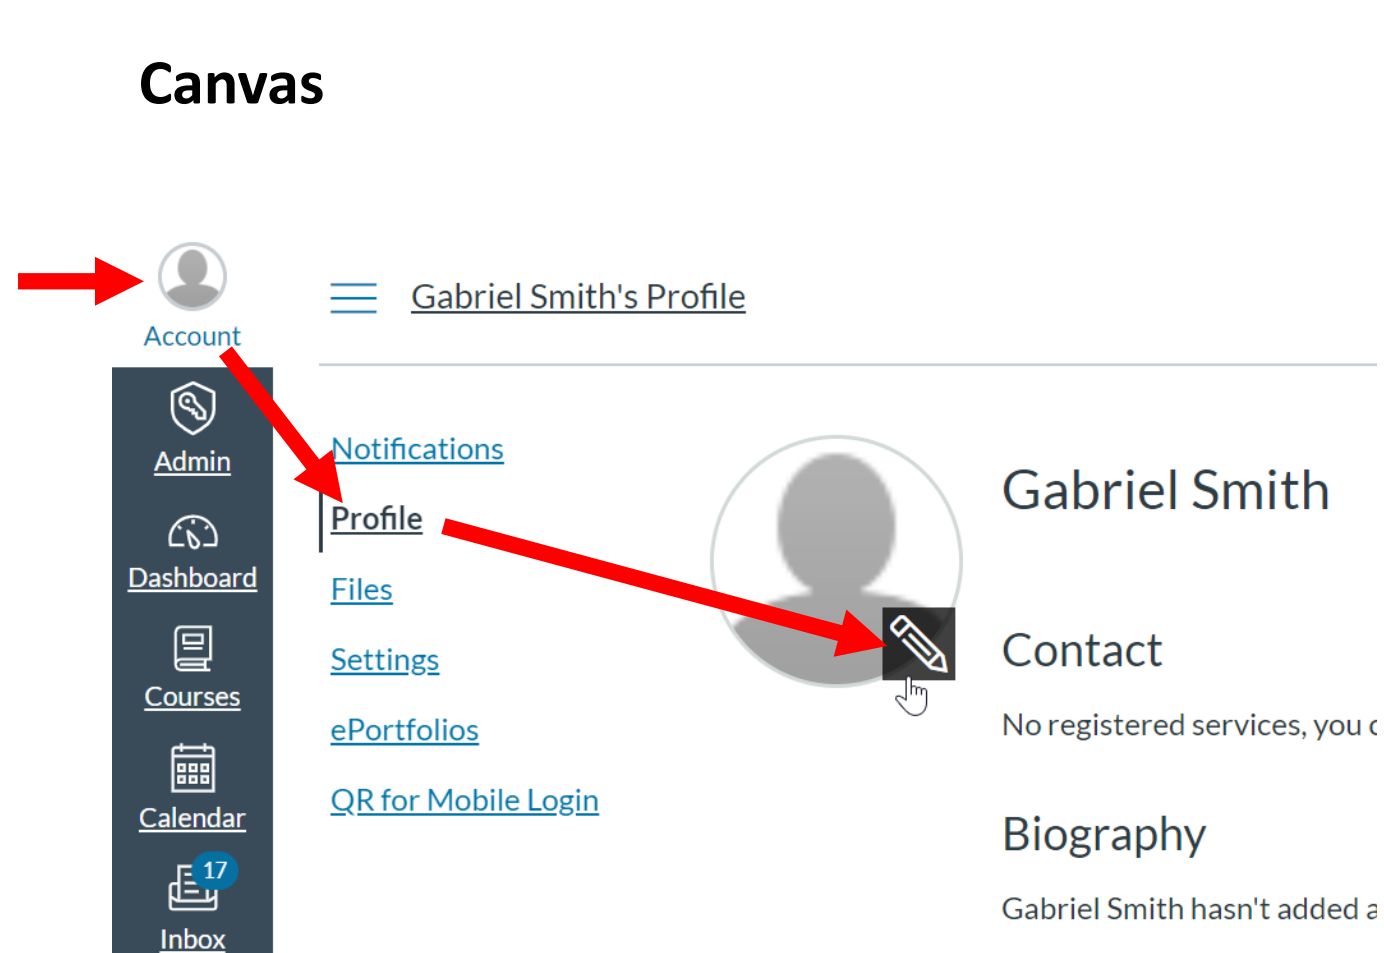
Canvas

Account

Admin

Dashboard

Courses

Calendar

17

Inbox

Gabriel Smith's Profile

Notifications

Profile

Files

Settings

ePortfolios

QR for Mobile Login

Gabriel Smith

Contact

No registered services, you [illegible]

Biography

Gabriel Smith hasn't added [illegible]